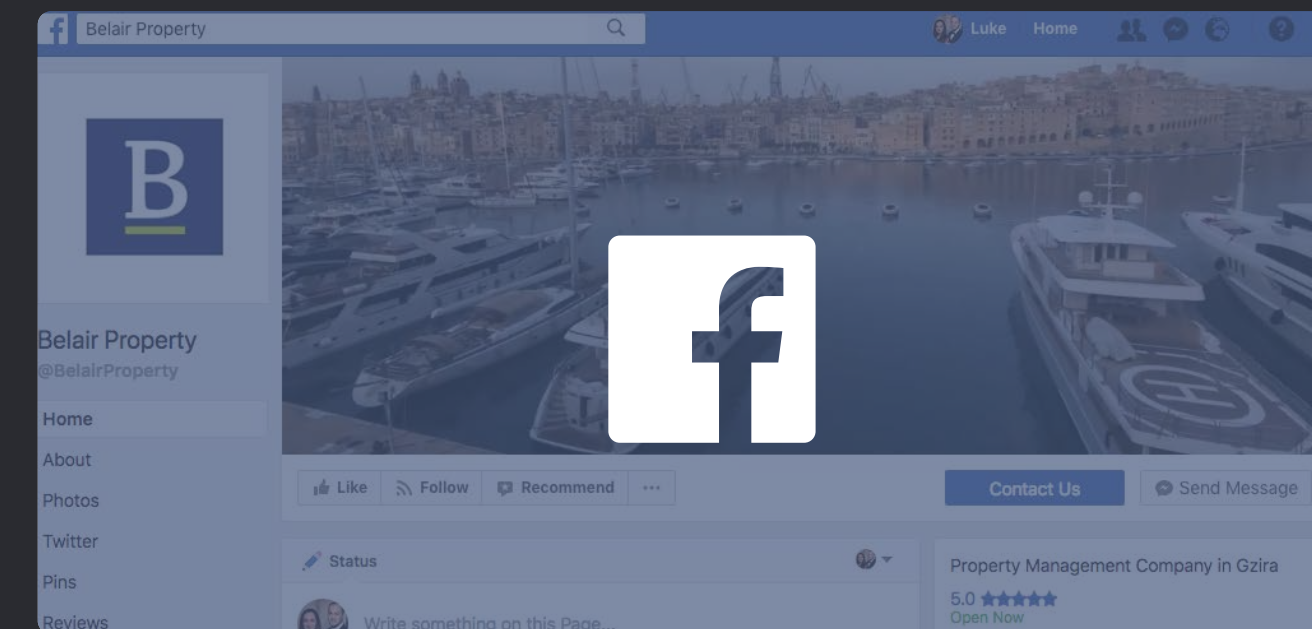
Belair Property

Luke Home

B

Belair Property
@BelairProperty

Home
About
Photos
Twitter
Pins
Reviews

Like Follow Recommend ···

Contact Us

Send Message

Status

Write something on this Page...

Property Management Company in Gzira

5.0

Open Now